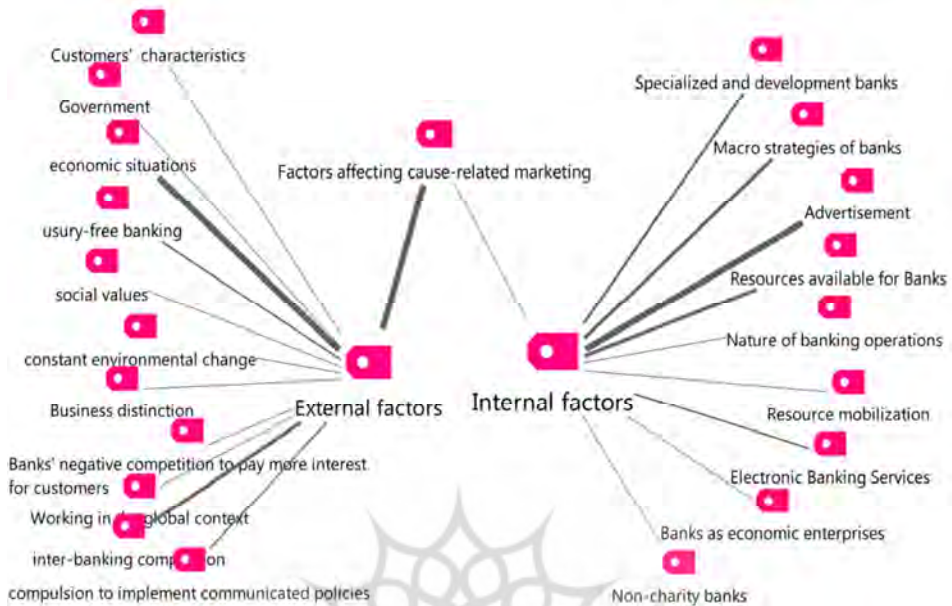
Customers' characteristics

Government

economic situations

usury-free banking

social values

constant environmental change

Business distinction

Banks' negative competition to pay more interest for customers

Working in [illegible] global context

inter-banking comp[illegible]on

compulsion to implement communicated policies

Factors affecting cause-related marketing

External factors

Internal factors

Specialized and development banks

Macro strategies of banks

Advertisement

Resources available for Banks

Nature of banking operations

Resource mobilization

Electronic Banking Services

Banks as economic enterprises

Non-charity banks